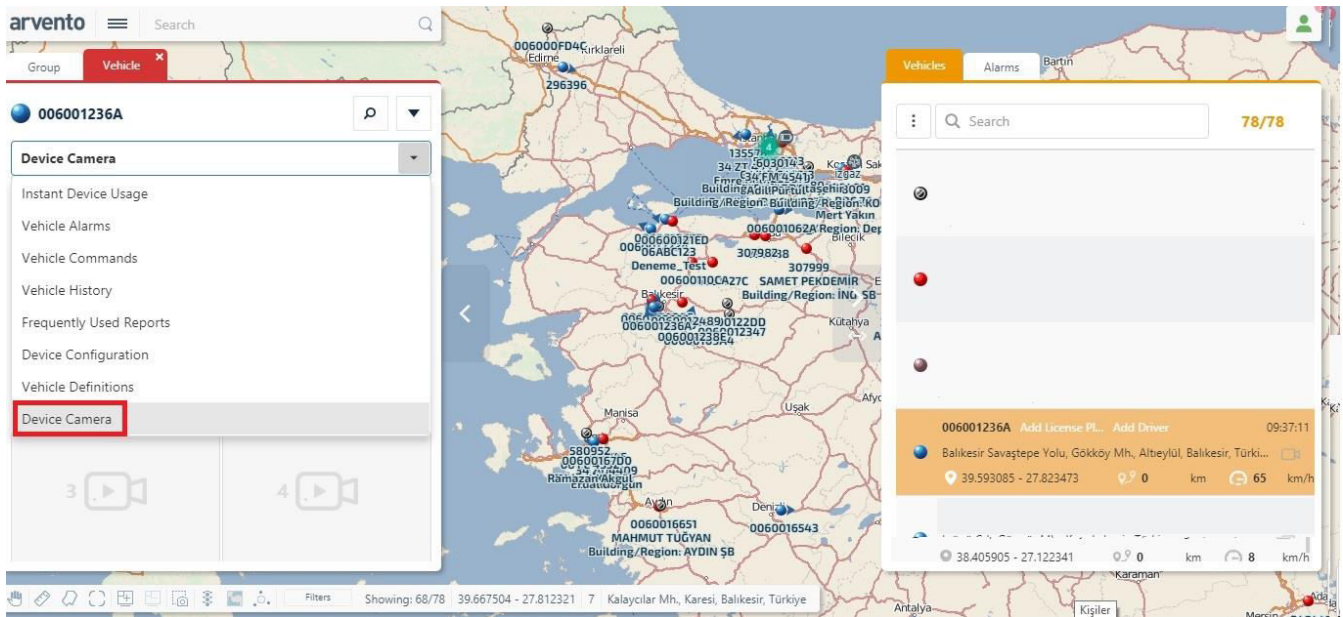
arvento
Search
Group
Vehicle
006001236A
Device Camera
Instant Device Usage
Vehicle Alarms
Vehicle Commands
Vehicle History
Frequently Used Reports
Device Configuration
Vehicle Definitions
Device Camera
3
4

006000FD4C Kırklareli
Edirne
296396
Building/Region: Building/Region: KO
Mert Yakın
006001062A Region: Dep
Bilecik
006000121ED
06ABC123
307982
307999
Deneme_Test
00600110CA27C SAMET PEKDEMİR
Building/Region: İNG SB
Balıkesir
006001236A
Kütahya
Manisa
Uşak
580952
006001670D
Ramazan Akgül
Aydın
Denizli
0060016651
0060016543
MAHMUT TUĞYAN
Building/Region: AYDIN ŞB
Bartın
Karaman
Antalya
Mersin
Kişiler

Vehicles
Alarms
Search
78/78
006001236A Add License Pl... Add Driver 09:37:11
Balıkesir Savaştepe Yolu, Gökköy Mh., Altıeylül, Balıkesir, Türki...
39.593085 - 27.823473 0 km 65 km/h
38.405905 - 27.122341 0 km 8 km/h

Filters
Showing: 68/78 39.667504 - 27.812321 7 Kalaycılar Mh., Karesi, Balıkesir, Türkiye